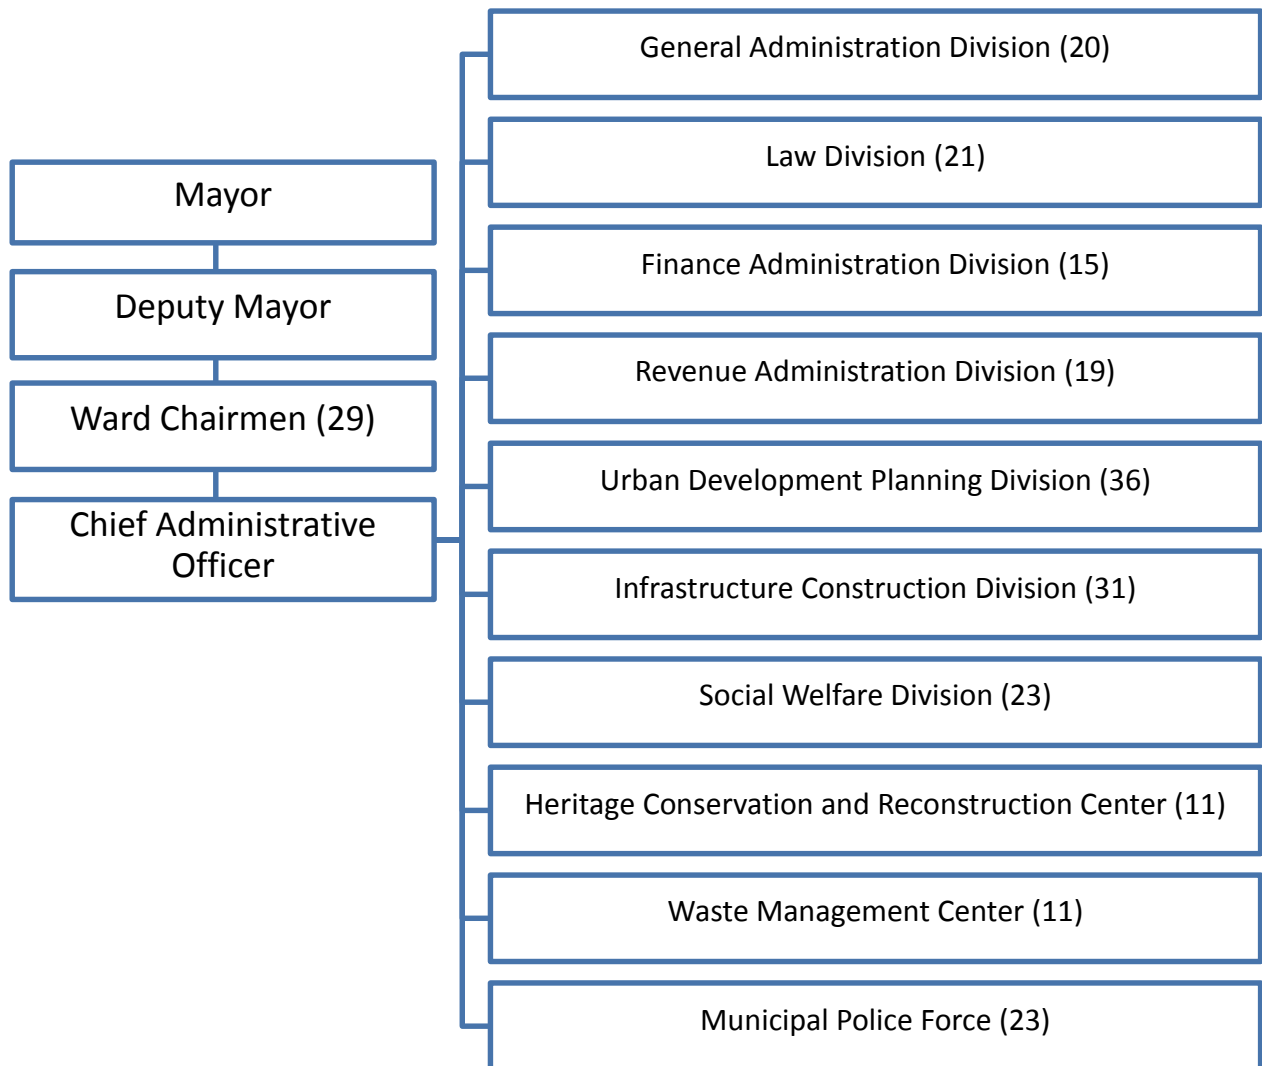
Mayor

Deputy Mayor

Ward Chairmen (29)

Chief Administrative Officer

General Administration Division (20)

Law Division (21)

Finance Administration Division (15)

Revenue Administration Division (19)

Urban Development Planning Division (36)

Infrastructure Construction Division (31)

Social Welfare Division (23)

Heritage Conservation and Reconstruction Center (11)

Waste Management Center (11)

Municipal Police Force (23)